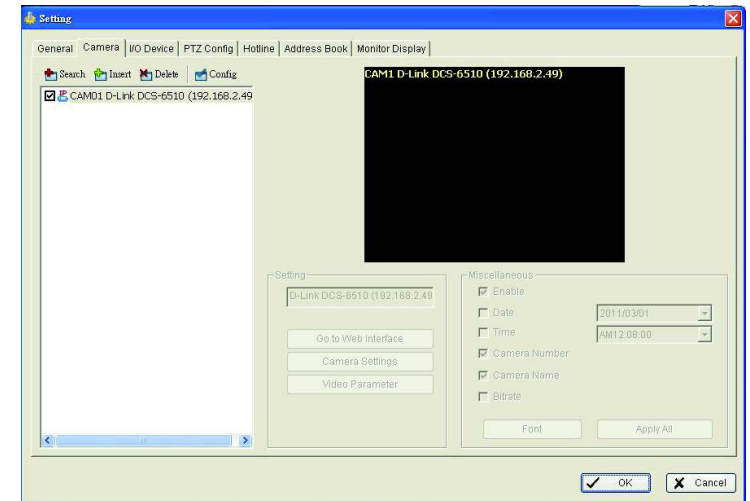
Setting

General | Camera | I/O Device | PTZ Config | Hotline | Address Book | Monitor Display

Search Insert Delete Config

CAM01 D-Link DCS-6510 (192.168.2.49

CAM1 D-Link DCS-6510 (192.168.2.49)

Setting

D-Link DCS-6510 (192.168.2.49

Go to Web Interface

Camera Settings

Video Parameter

Miscellaneous

Enable

Date 2011/03/01

Time AM12:08:00

Camera Number

Camera Name

Bitrate

Font

Apply All

OK

Cancel